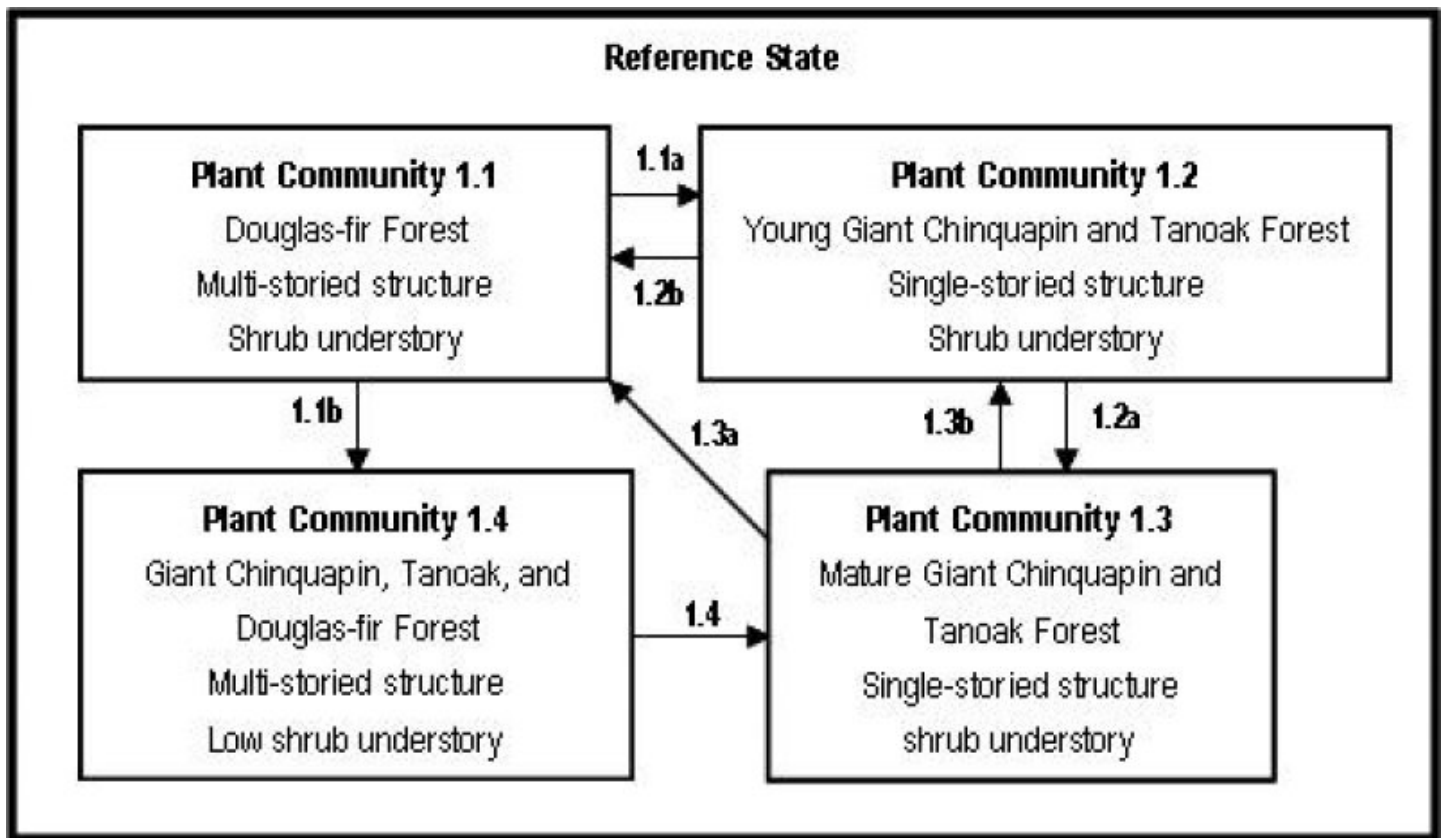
Reference State

Plant Community 1.1
Douglas-fir Forest
Multi-storied structure
Shrub understory

1.1a

1.2b

Plant Community 1.2
Young Giant Chinquapin and Tanoak Forest
Single-storied structure
Shrub understory

1.1b

1.3a

1.3b

1.2a

Plant Community 1.4
Giant Chinquapin, Tanoak, and Douglas-fir Forest
Multi-storied structure
Low shrub understory

1.4

Plant Community 1.3
Mature Giant Chinquapin and Tanoak Forest
Single-storied structure
shrub understory